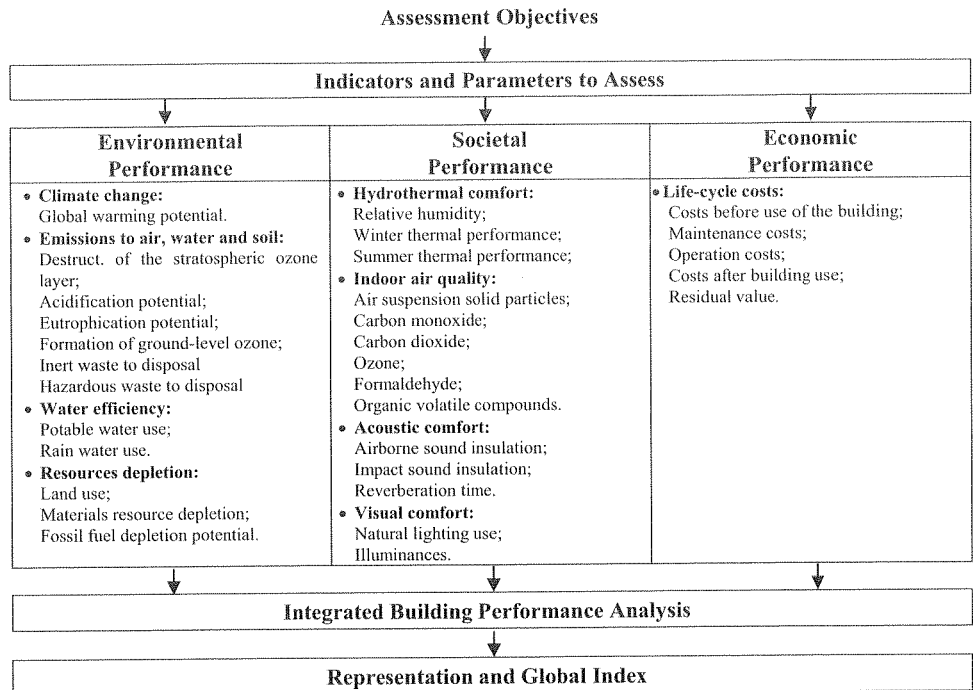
Assessment Objectives

Indicators and Parameters to Assess

Environmental Performance

- Climate change:
Global warming potential.
- Emissions to air, water and soil:
Destruct. of the stratospheric ozone layer;
Acidification potential;
Eutrophication potential;
Formation of ground-level ozone;
Inert waste to disposal
Hazardous waste to disposal
- Water efficiency:
Potable water use;
Rain water use.
- Resources depletion:
Land use;
Materials resource depletion;
Fossil fuel depletion potential.

Societal Performance

- Hydrothermal comfort:
Relative humidity;
Winter thermal performance;
Summer thermal performance;
- Indoor air quality:
Air suspension solid particles;
Carbon monoxide;
Carbon dioxide;
Ozone;
Formaldehyde;
Organic volatile compounds.
- Acoustic comfort:
Airborne sound insulation;
Impact sound insulation;
Reverberation time.
- Visual comfort:
Natural lighting use;
Illuminances.

Economic Performance

- Life-cycle costs:
Costs before use of the building;
Maintenance costs;
Operation costs;
Costs after building use;
Residual value.

Integrated Building Performance Analysis

Representation and Global Index